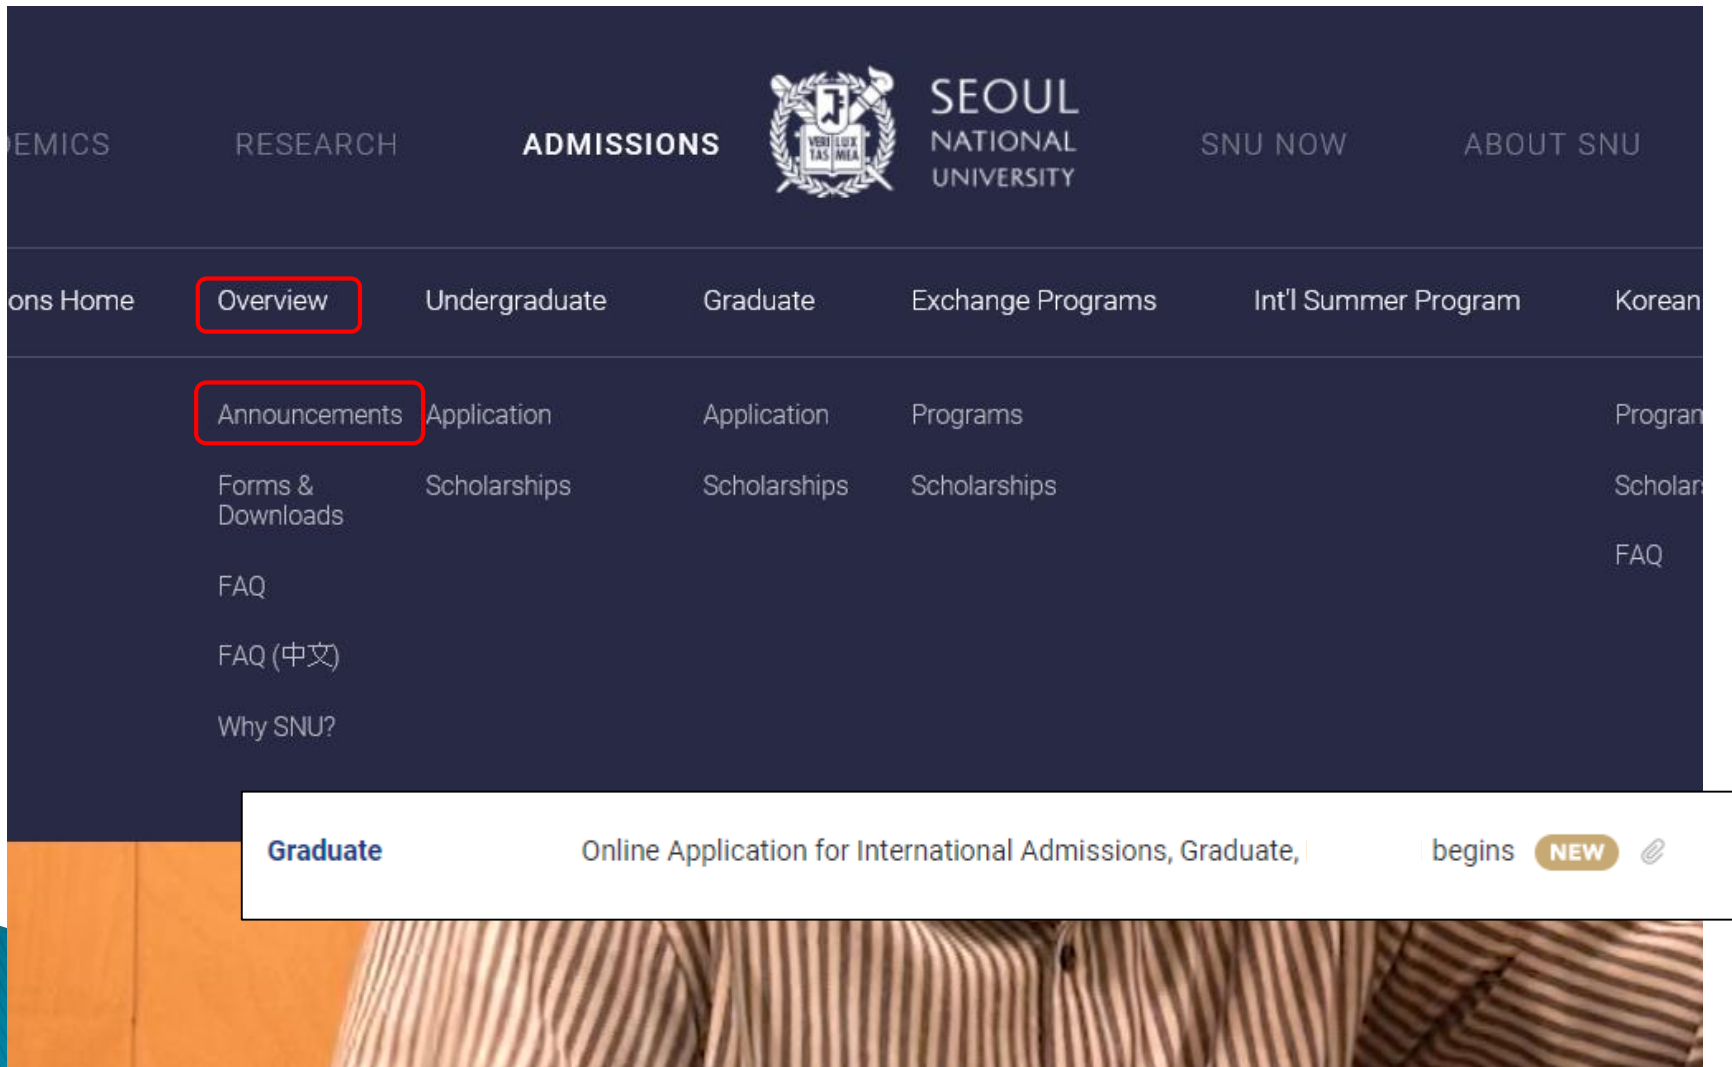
EMICS RESEARCH ADMISSIONS

VERI TAS LUX MEA

SEOUL NATIONAL UNIVERSITY

SNU NOW ABOUT SNU

ons Home Overview Undergraduate Graduate Exchange Programs Int'l Summer Program Korean

Announcements
Forms & Downloads
FAQ
FAQ (中文)
Why SNU?

Application
Scholarships

Application
Scholarships

Programs
Scholarships

Progran
Scholar
FAQ

Graduate Online Application for International Admissions, Graduate, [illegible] begins NEW